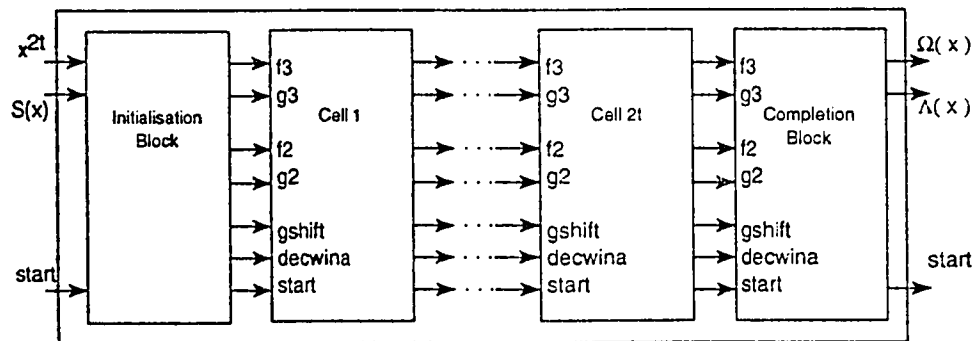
$x^{2t}$
S(x)
start
Initialisation Block
f3
g3
f2
g2
gshift
decwina
start
Cell 1
f3
g3
f2
g2
gshift
decwina
start
Cell 2t
f3
g3
f2
g2
gshift
decwina
start
Completion Block
$\Omega( x )$
$\Lambda( x )$
start